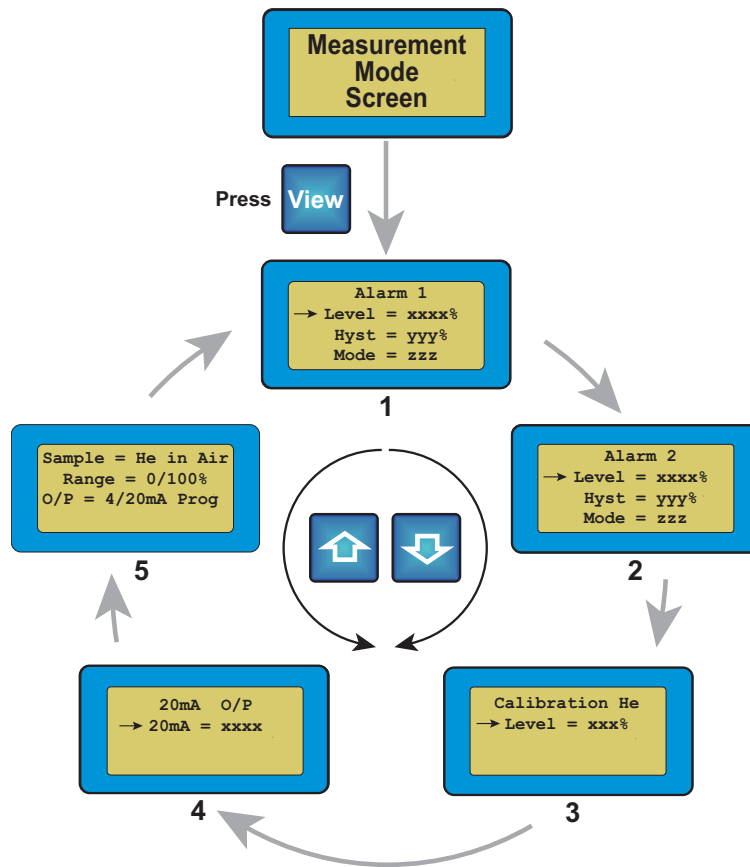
Measurement Mode Screen

Press View

Alarm 1
→ Level = xxxx%
Hyst = yyy%
Mode = zzz

1

Alarm 2
→ Level = xxxx%
Hyst = yyy%
Mode = zzz

2

Calibration He
→ Level = xxx%

3

20mA O/P
→ 20mA = xxxx

4

Sample = He in Air
Range = 0/100%
O/P = 4/20mA Prog

5